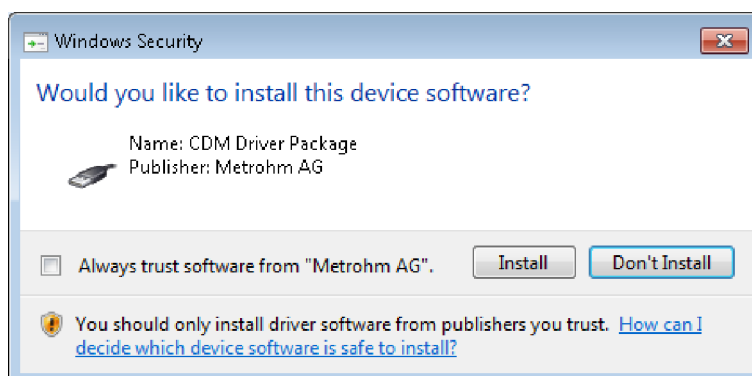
Windows Security

Would you like to install this device software?

Name: CDM Driver Package
Publisher: Metrohm AG

Always trust software from "Metrohm AG".

Install

Don't Install

You should only install driver software from publishers you trust. How can I decide which device software is safe to install?